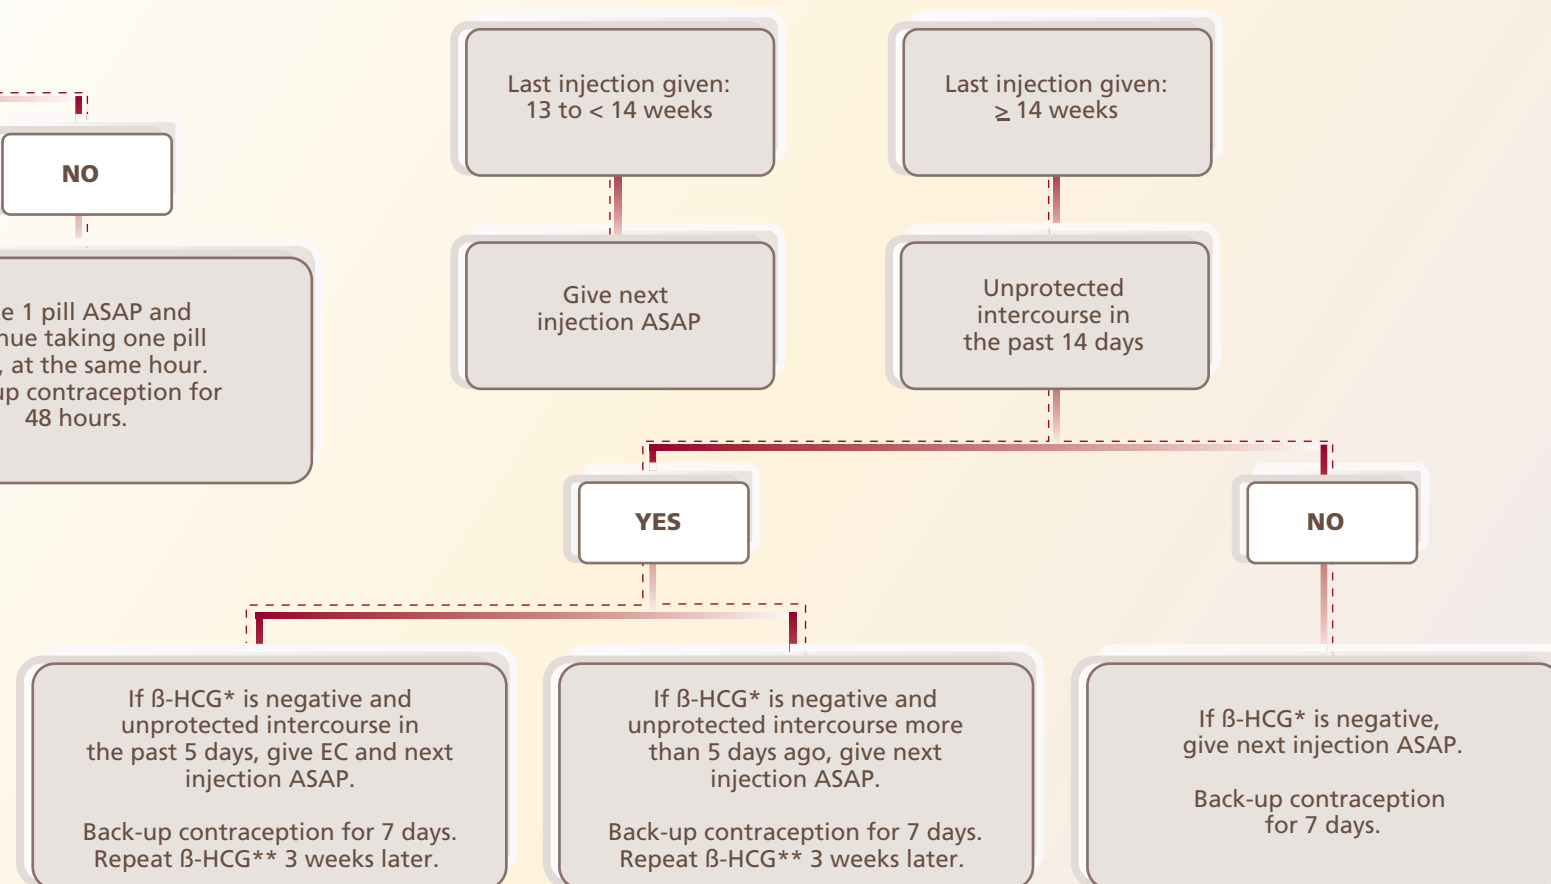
NO

e 1 pill ASAP and nue taking one pill , at the same hour. up contraception for 48 hours.

Last injection given: 13 to < 14 weeks

Give next injection ASAP

Last injection given: $\geq$ 14 weeks

Unprotected intercourse in the past 14 days

YES

NO

If ß-HCG* is negative and unprotected intercourse in the past 5 days, give EC and next injection ASAP.

Back-up contraception for 7 days. Repeat ß-HCG** 3 weeks later.

If ß-HCG* is negative and unprotected intercourse more than 5 days ago, give next injection ASAP.

Back-up contraception for 7 days. Repeat ß-HCG** 3 weeks later.

If ß-HCG* is negative, give next injection ASAP.

Back-up contraception for 7 days.